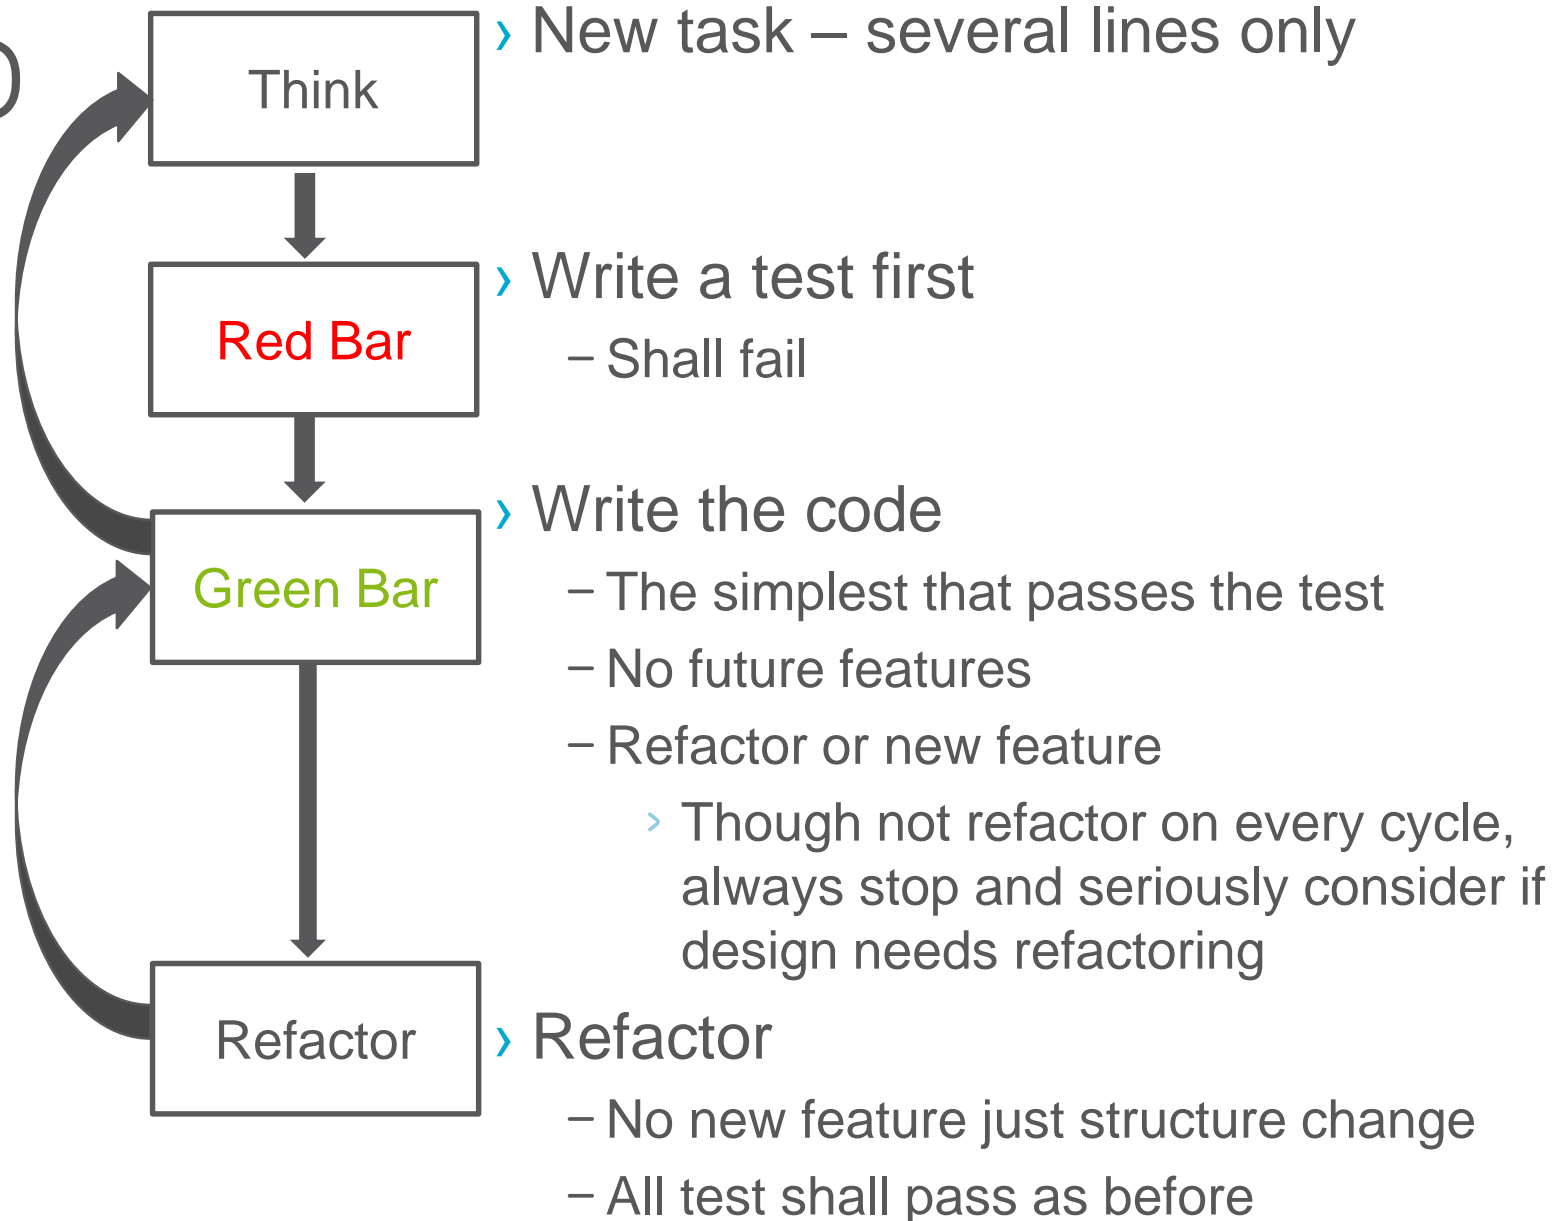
Think

Red Bar

Green Bar

Refactor

› New task – several lines only

› Write a test first

– Shall fail

› Write the code

– The simplest that passes the test

– No future features

– Refactor or new feature

› Though not refactor on every cycle, always stop and seriously consider if design needs refactoring

› Refactor

– No new feature just structure change

– All test shall pass as before